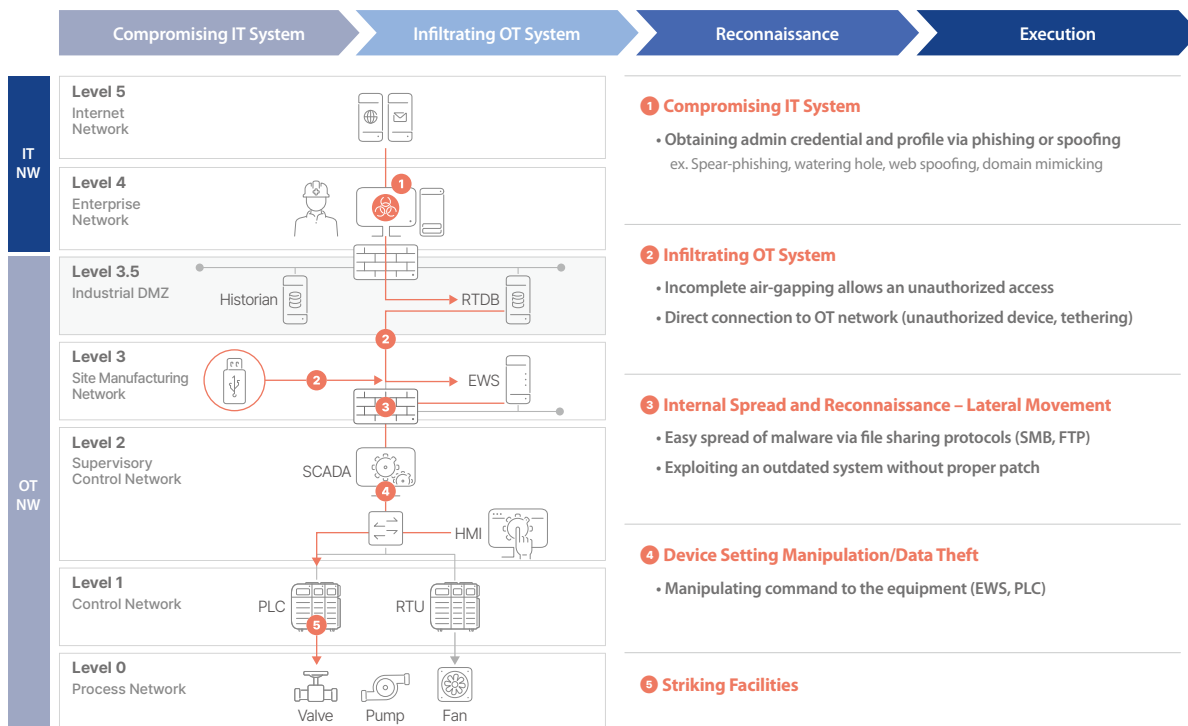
Compromising IT System
Infiltrating OT System
Reconnaissance
Execution

IT NW

OT NW

Level 5
Internet Network

Level 4
Enterprise Network

1

Level 3.5
Industrial DMZ

Historian

RTDB

2

Level 3
Site Manufacturing Network

2

EWS

3

Level 2
Supervisory Control Network

SCADA

4

HMI

Level 1
Control Network

PLC

RTU

5

Level 0
Process Network

Valve
Pump
Fan

1 Compromising IT System

• Obtaining admin credential and profile via phishing or spoofing
ex. Spear-phishing, watering hole, web spoofing, domain mimicking

2 Infiltrating OT System

• Incomplete air-gapping allows an unauthorized access
• Direct connection to OT network (unauthorized device, tethering)

3 Internal Spread and Reconnaissance – Lateral Movement

• Easy spread of malware via file sharing protocols (SMB, FTP)
• Exploiting an outdated system without proper patch

4 Device Setting Manipulation/Data Theft

• Manipulating command to the equipment (EWS, PLC)

5 Striking Facilities